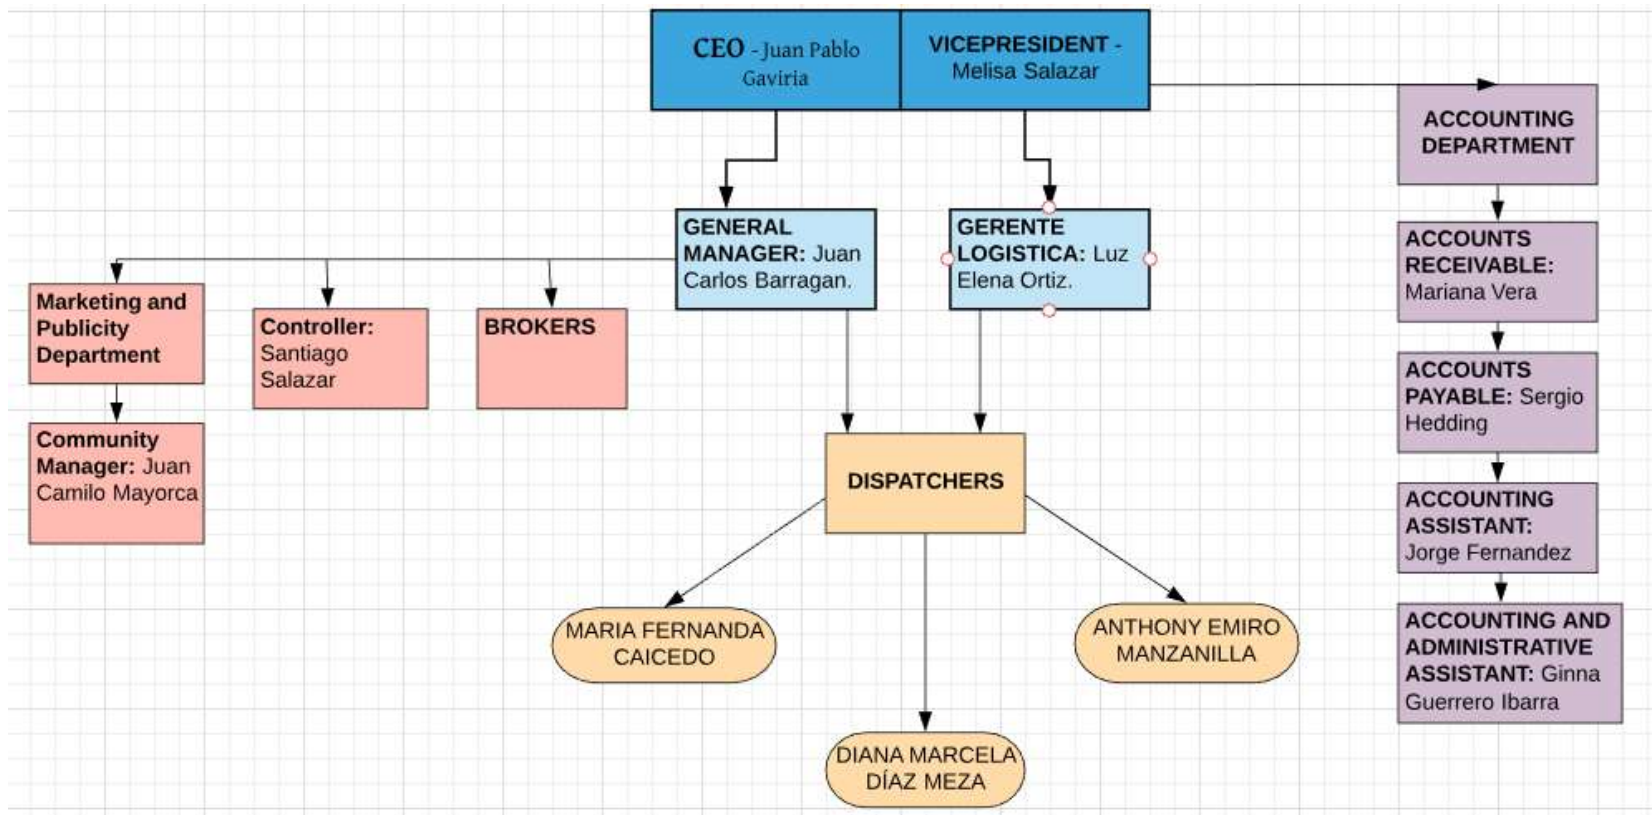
CEO - Juan Pablo Gaviria

VICEPRESIDENT - Melisa Salazar

ACCOUNTING DEPARTMENT

GENERAL MANAGER: Juan Carlos Barragan.

GERENTE LOGISTICA: Luz Elena Ortiz.

ACCOUNTS RECEIVABLE: Mariana Vera

Marketing and Publicity Department

Controller: Santiago Salazar

BROKERS

ACCOUNTS PAYABLE: Sergio Hedding

Community Manager: Juan Camilo Mayorca

DISPATCHERS

ACCOUNTING ASSISTANT: Jorge Fernandez

MARIA FERNANDA CAICEDO

ANTHONY EMIRO MANZANILLA

ACCOUNTING AND ADMINISTRATIVE ASSISTANT: Ginna Guerrero Ibarra

DIANA MARCELA DÍAZ MEZA